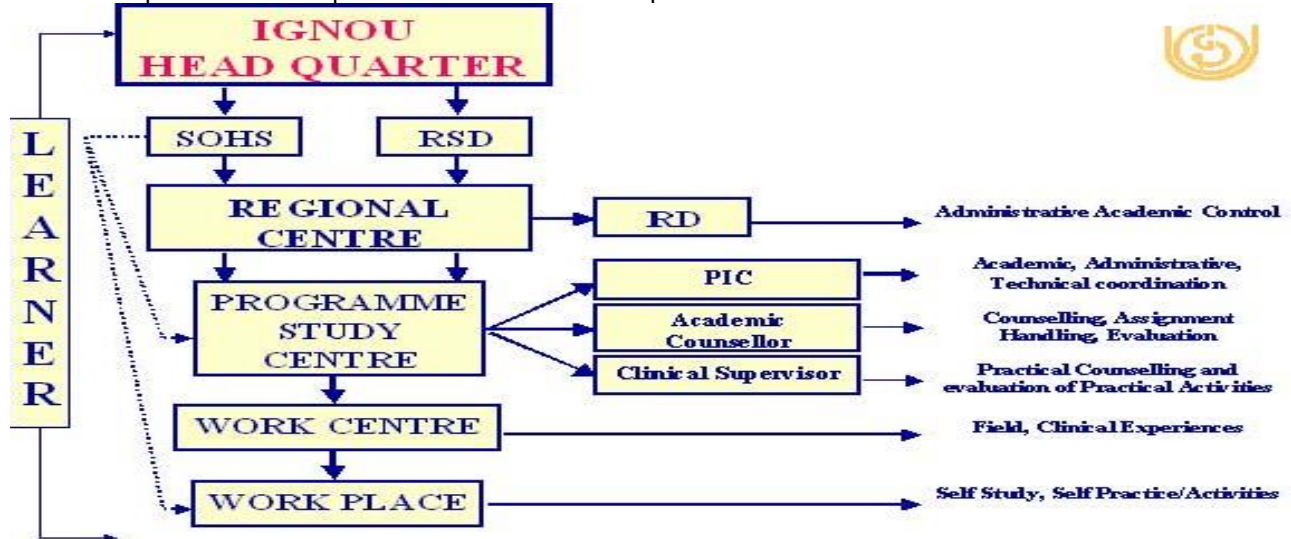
IGNOU HEAD QUARTER

LEARNER

SOHS

RSD

REGIONAL CENTRE

RD

Administrative Academic Control

PROGRAMME STUDY CENTRE

PIC

Academic, Administrative, Technical coordination

Academic Counsellor

Counselling, Assignment Handling, Evaluation

Clinical Supervisor

Practical Counselling and evaluation of Practical Activities

WORK CENTRE

Field, Clinical Experiences

WORK PLACE

Self Study, Self Practice/Activities